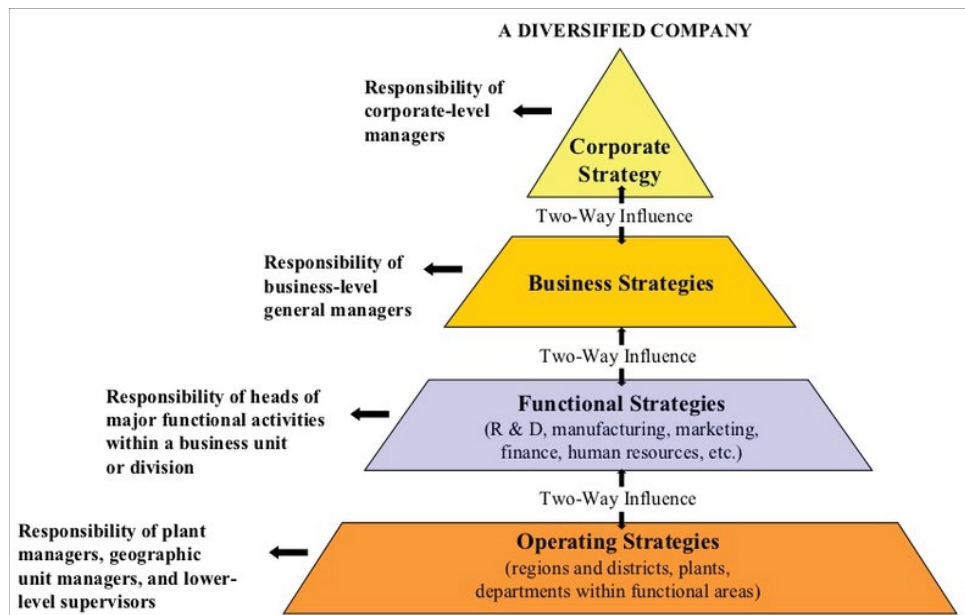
A DIVERSIFIED COMPANY

Responsibility of corporate-level managers

Corporate Strategy

Two-Way Influence

Responsibility of business-level general managers

Business Strategies

Two-Way Influence

Responsibility of heads of major functional activities within a business unit or division

Functional Strategies
(R & D, manufacturing, marketing, finance, human resources, etc.)

Two-Way Influence

Responsibility of plant managers, geographic unit managers, and lower-level supervisors

Operating Strategies
(regions and districts, plants, departments within functional areas)